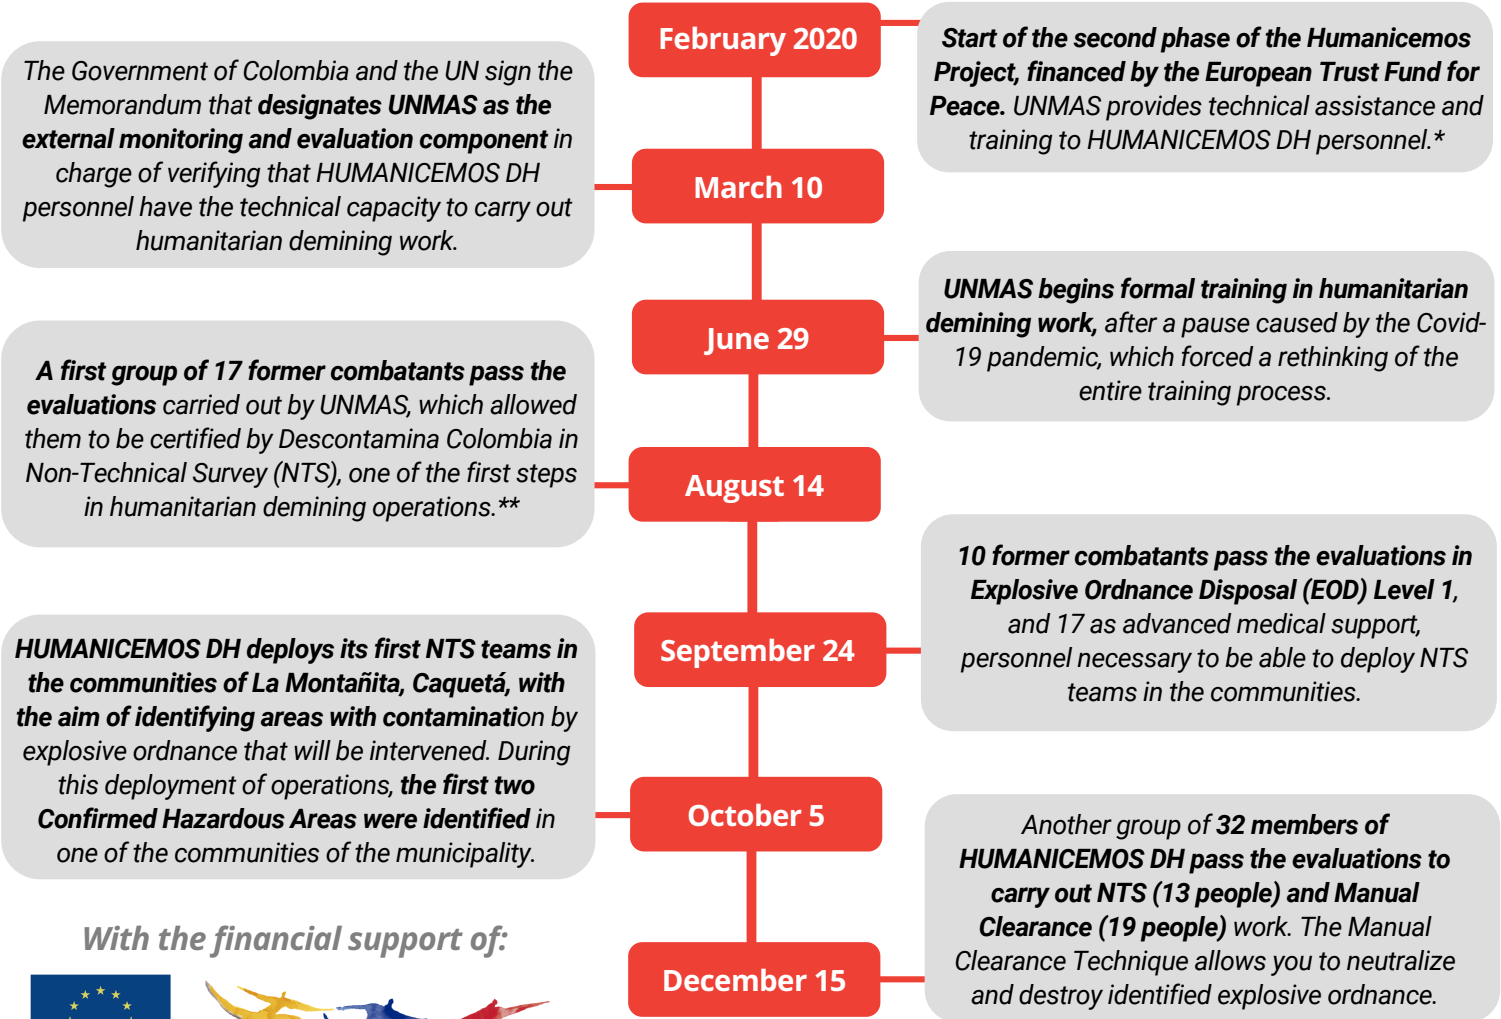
February 2020

Start of the second phase of the Humanicemos Project, financed by the European Trust Fund for Peace. UNMAS provides technical assistance and training to HUMANICEMOS DH personnel.*

March 10

The Government of Colombia and the UN sign the Memorandum that designates UNMAS as the external monitoring and evaluation component in charge of verifying that HUMANICEMOS DH personnel have the technical capacity to carry out humanitarian demining work.

June 29

UNMAS begins formal training in humanitarian demining work, after a pause caused by the Covid-19 pandemic, which forced a rethinking of the entire training process.

August 14

A first group of 17 former combatants pass the evaluations carried out by UNMAS, which allowed them to be certified by Descontamina Colombia in Non-Technical Survey (NTS), one of the first steps in humanitarian demining operations.**

September 24

10 former combatants pass the evaluations in Explosive Ordnance Disposal (EOD) Level 1, and 17 as advanced medical support, personnel necessary to be able to deploy NTS teams in the communities.

October 5

HUMANICEMOS DH deploys its first NTS teams in the communities of La Montañita, Caquetá, with the aim of identifying areas with contamination by explosive ordnance that will be intervened. During this deployment of operations, the first two Confirmed Hazardous Areas were identified in one of the communities of the municipality.

December 15

Another group of 32 members of HUMANICEMOS DH pass the evaluations to carry out NTS (13 people) and Manual Clearance (19 people) work. The Manual Clearance Technique allows you to neutralize and destroy identified explosive ordnance.

With the financial support of: